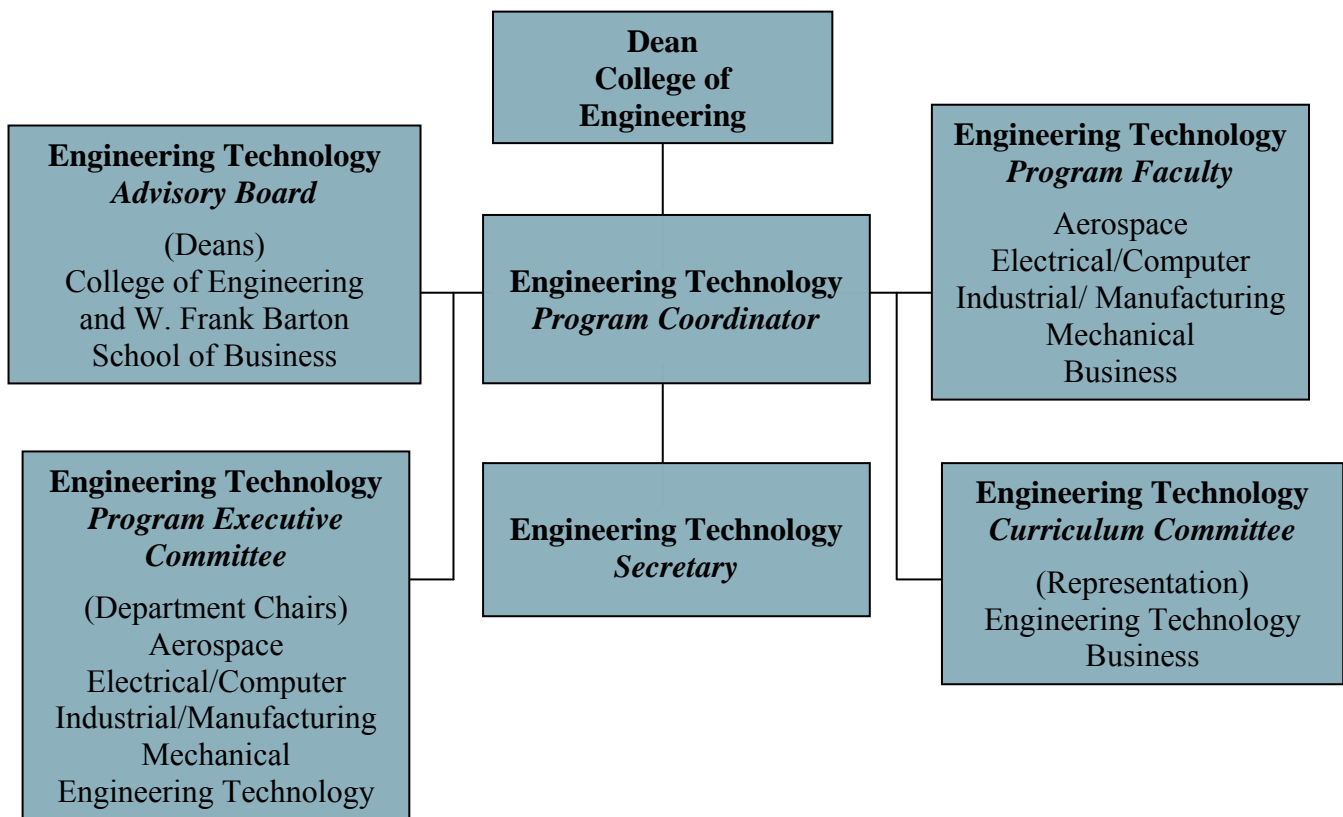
Dean
College of
Engineering

Engineering Technology
Advisory Board

(Deans)
College of Engineering
and W. Frank Barton
School of Business

Engineering Technology
Program Coordinator

Engineering Technology
Program Faculty

Aerospace
Electrical/Computer
Industrial/ Manufacturing
Mechanical
Business

Engineering Technology
Program Executive Committee

(Department Chairs)
Aerospace
Electrical/Computer
Industrial/Manufacturing
Mechanical
Engineering Technology

Engineering Technology
Secretary

Engineering Technology
Curriculum Committee

(Representation)
Engineering Technology
Business